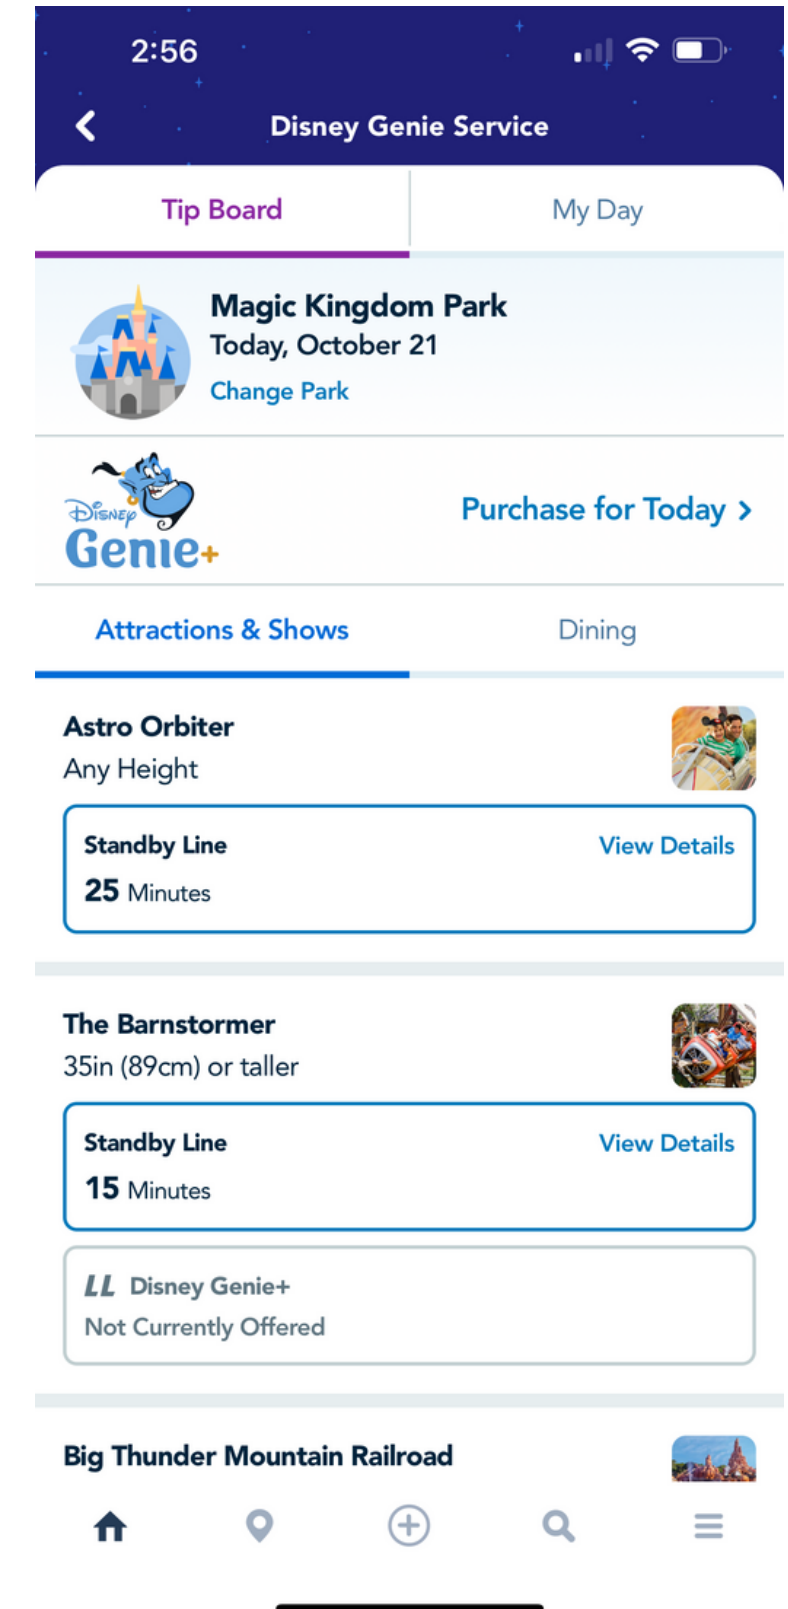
2:56

Disney Genie Service

Tip Board

My Day

Magic Kingdom Park
Today, October 21
Change Park

Disney Genie+

Purchase for Today >

Attractions & Shows

Dining

Astro Orbiter
Any Height

Standby Line
25 Minutes
View Details

The Barnstormer
35in (89cm) or taller

Standby Line
15 Minutes
View Details

LL Disney Genie+
Not Currently Offered

Big Thunder Mountain Railroad